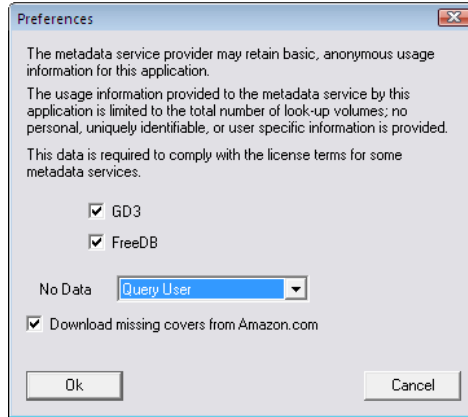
Preferences

The metadata service provider may retain basic, anonymous usage information for this application.

The usage information provided to the metadata service by this application is limited to the total number of look-up volumes; no personal, uniquely identifiable, or user specific information is provided.

This data is required to comply with the license terms for some metadata services.

GD3

FreeDB

No Data Query User

Download missing covers from Amazon.com

Ok

Cancel